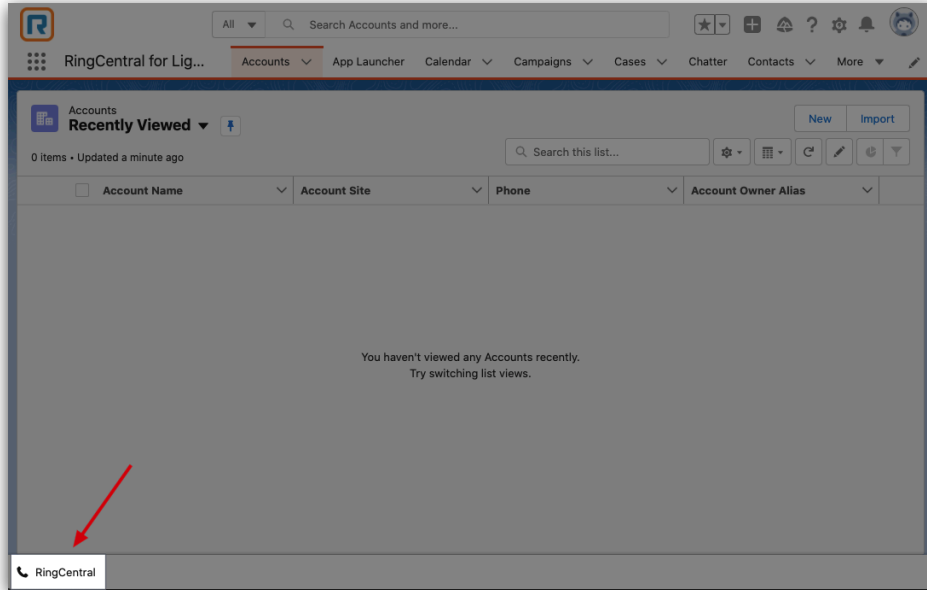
R

All

Search Accounts and more...

?

RingCentral for Lig...

Accounts

App Launcher

Calendar

Campaigns

Cases

Chatter

Contacts

More

Accounts
Recently Viewed

New

Import

0 items • Updated a minute ago

Search this list...

| Account Name | Account Site | Phone | Account Owner Alias |
|---|---|---|---|

You haven't viewed any Accounts recently.
Try switching list views.

RingCentral